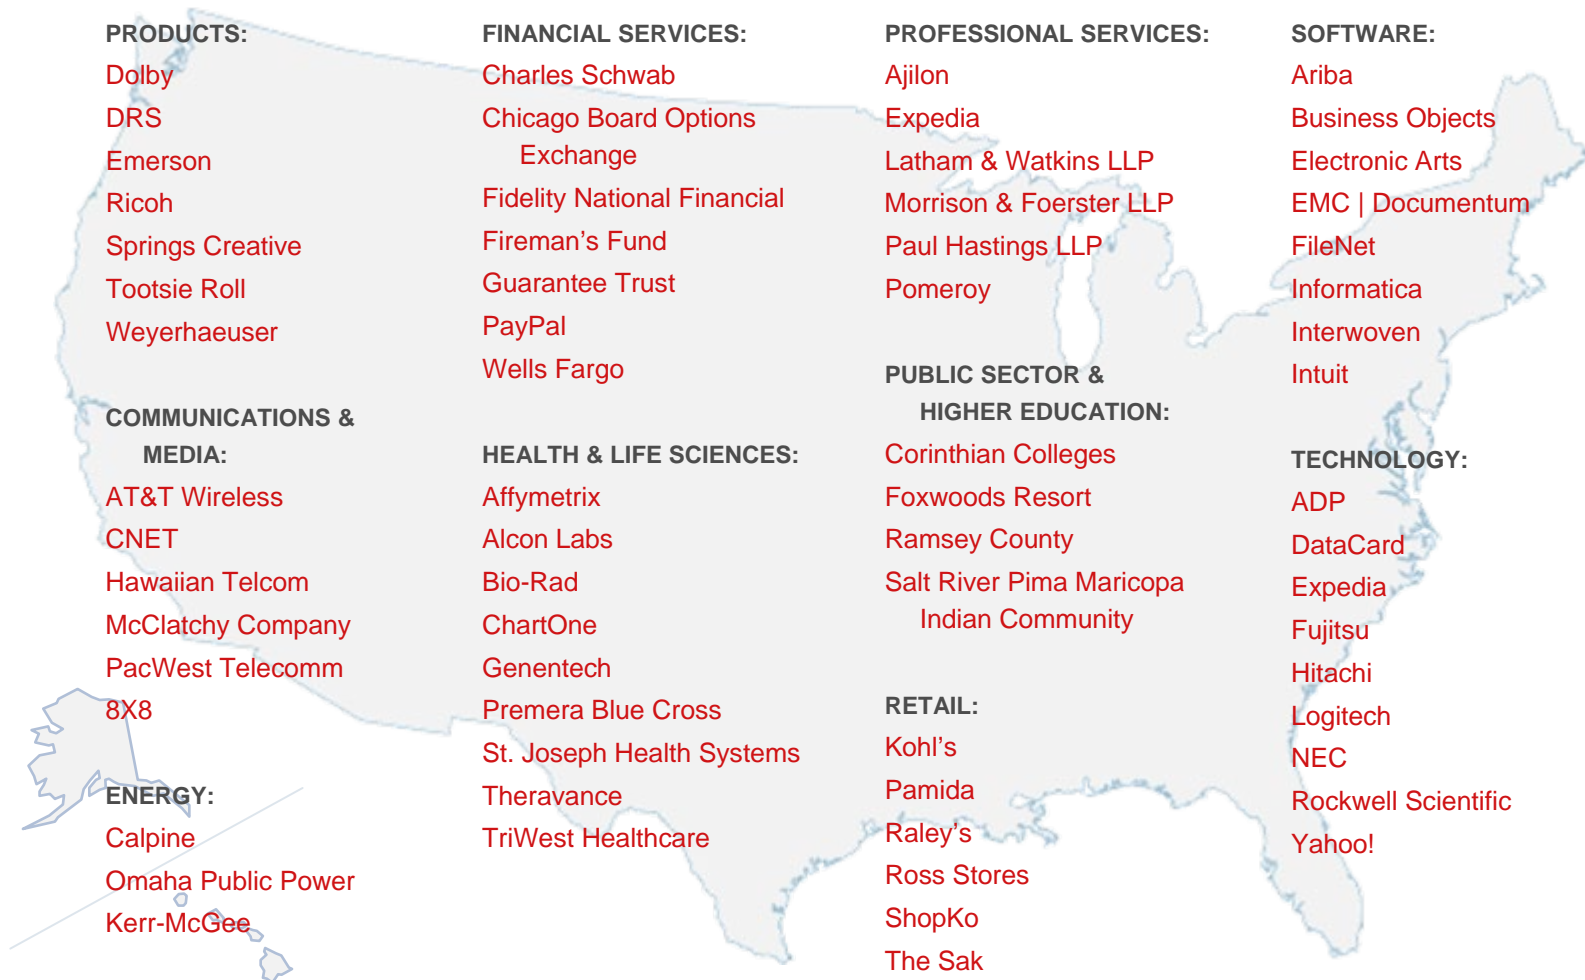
PRODUCTS:
Dolby
DRS
Emerson
Ricoh
Springs Creative
Tootsie Roll
Weyerhaeuser

COMMUNICATIONS & MEDIA:
AT&T Wireless
CNET
Hawaiian Telcom
McClatchy Company
PacWest Telecomm
8X8

ENERGY:
Calpine
Omaha Public Power
Kerr-McGee

FINANCIAL SERVICES:
Charles Schwab
Chicago Board Options Exchange
Fidelity National Financial
Fireman's Fund
Guarantee Trust
PayPal
Wells Fargo

HEALTH & LIFE SCIENCES:
Affymetrix
Alcon Labs
Bio-Rad
ChartOne
Genentech
Premera Blue Cross
St. Joseph Health Systems
Theravance
TriWest Healthcare

PROFESSIONAL SERVICES:
Ajilon
Expedia
Latham & Watkins LLP
Morrison & Foerster LLP
Paul Hastings LLP
Pomeroy

PUBLIC SECTOR & HIGHER EDUCATION:
Corinthian Colleges
Foxwoods Resort
Ramsey County
Salt River Pima Maricopa Indian Community

RETAIL:
Kohl's
Pamida
Raley's
Ross Stores
ShopKo
The Sak

SOFTWARE:
Ariba
Business Objects
Electronic Arts
EMC | Documentum
FileNet
Informatica
Interwoven
Intuit

TECHNOLOGY:
ADP
DataCard
Expedia
Fujitsu
Hitachi
Logitech
NEC
Rockwell Scientific
Yahoo!